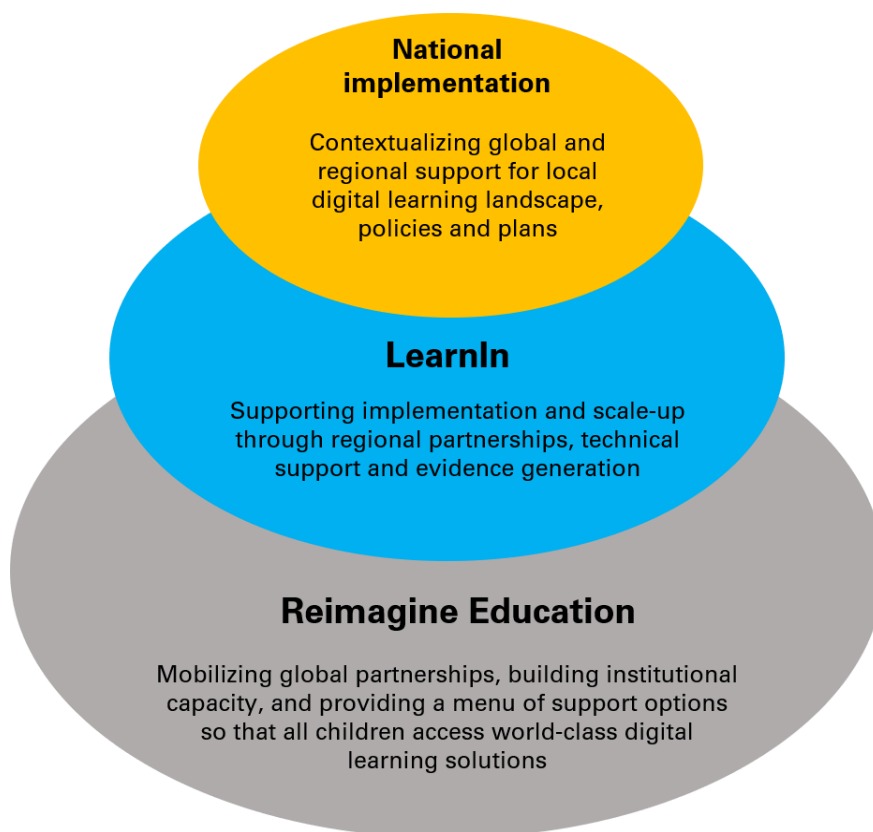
National implementation

Contextualizing global and regional support for local digital learning landscape, policies and plans

LearnIn

Supporting implementation and scale-up through regional partnerships, technical support and evidence generation

Reimagine Education

Mobilizing global partnerships, building institutional capacity, and providing a menu of support options so that all children access world-class digital learning solutions